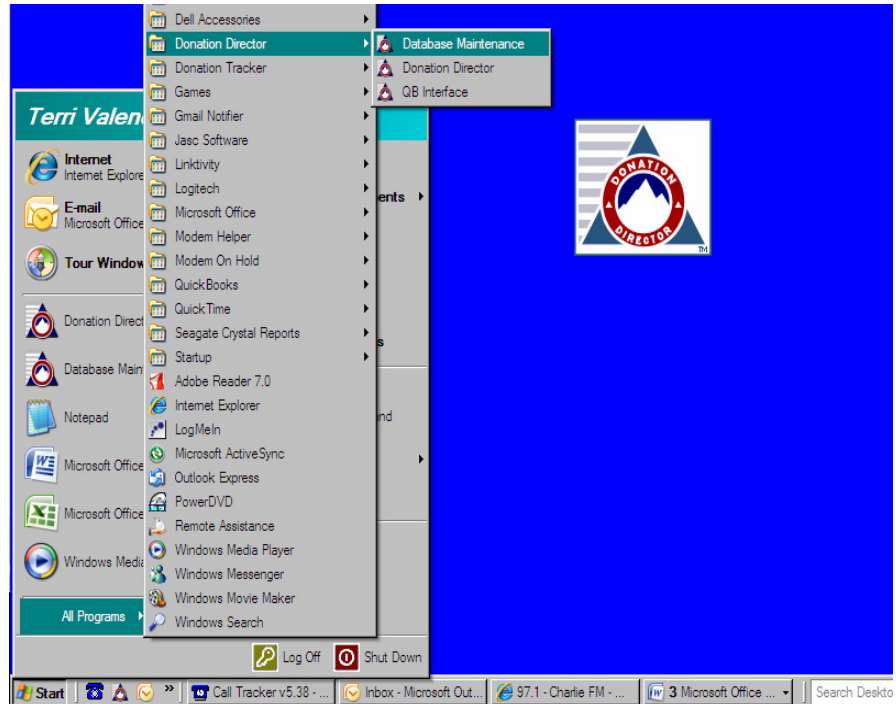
Terri Valen

Internet
Internet Explore

E-mail
Microsoft Office

Tour Window

Donation Direct

Database Main

Notepad

Microsoft Office

Microsoft Office

Windows Media

All Programs

ents

s

nd

Dell Accessories
Donation Director
Donation Tracker
Games
Gmail Notifier
Jasc Software
Linktivity
Logitech
Microsoft Office
Modem Helper
Modem On Hold
QuickBooks
QuickTime
Seagate Crystal Reports
Startup
Adobe Reader 7.0
Internet Explorer
LogMeIn
Microsoft ActiveSync
Outlook Express
PowerDVD
Remote Assistance
Windows Media Player
Windows Messenger
Windows Movie Maker
Windows Search

Database Maintenance
Donation Director
QB Interface

DONATION DIRECTOR TM

Log Off
Shut Down

Start
Call Tracker v5.38 -
Inbox - Microsoft Out...
97.1 - Charlie FM - ...
3 Microsoft Office ...
Search Deskto